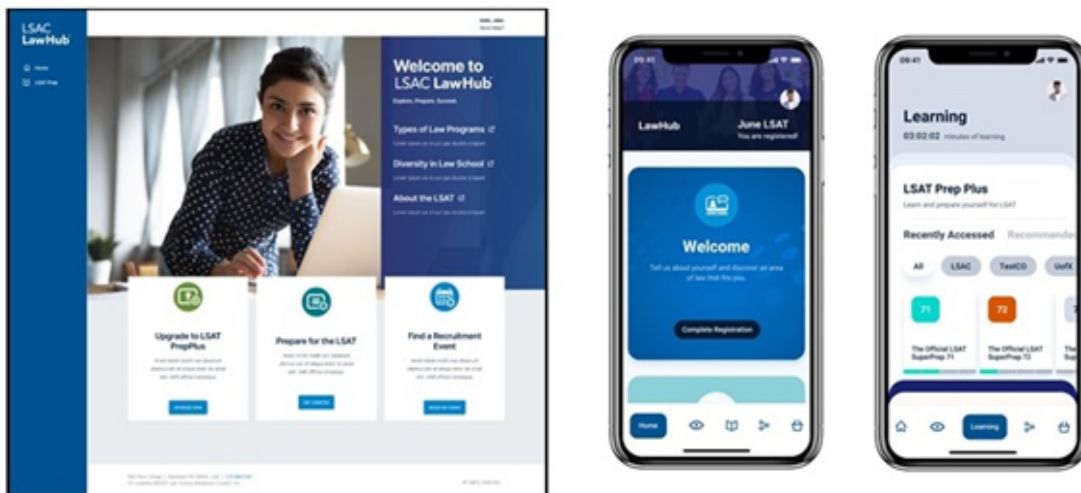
LSAC LawHub

Home

LSAT Prep

Welcome to LSAC LawHub

Explore. Prepare. Succeed.

Types of Law Programs

Diversity in Law School

About the LSAT

Upgrade to LSAT PrepPlus

Prepare for the LSAT

Find a Recruitment Event

09:41

LawHub

June LSAT

You are registered

Welcome

Tell us about yourself and discover an area of law that fits you.

Complete Registration

Home

09:41

Learning

03:02:02 minutes of learning

LSAT Prep Plus

Learn and prepare yourself for LSAT

Recently Accessed

Recommende

All

LSAC

TestCO

UofX

71

72

The Official LSAT SuperPrep 71

The Official LSAT SuperPrep 72

Learning